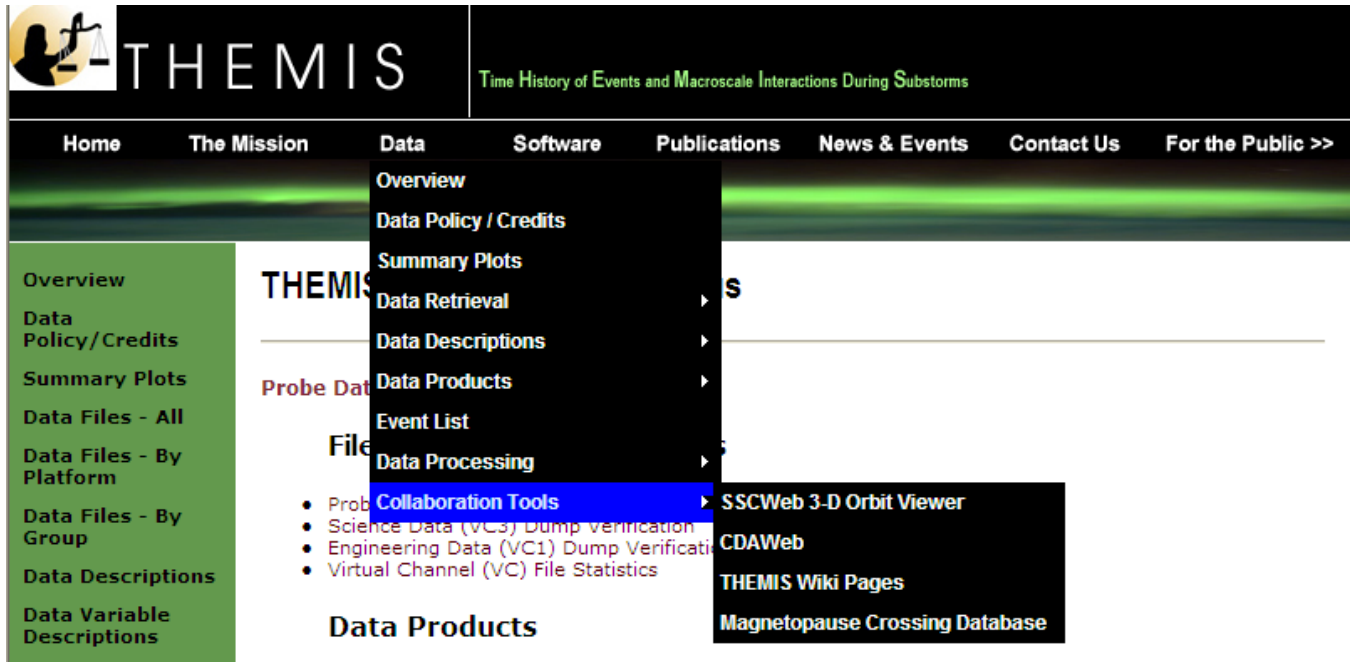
THEMIS

Time History of Events and Macroscale Interactions During Substorms

Home The Mission Data Software Publications News & Events Contact Us For the Public >>

Overview
Data Policy / Credits
Summary Plots
Data Retrieval
Data Descriptions
Data Products
Event List
Data Processing
Collaboration Tools

SSCWeb 3-D Orbit Viewer
CDAWeb
THEMIS Wiki Pages
Magnetopause Crossing Database

Overview
Data Policy/Credits
Summary Plots
Data Files - All
Data Files - By Platform
Data Files - By Group
Data Descriptions
Data Variable Descriptions

THEMIS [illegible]s

Probe Dat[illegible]

File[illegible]s

- Prob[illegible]
- Science Data (VC3) Dump Verification
- Engineering Data (VC1) Dump Verificatio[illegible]
- Virtual Channel (VC) File Statistics

Data Products